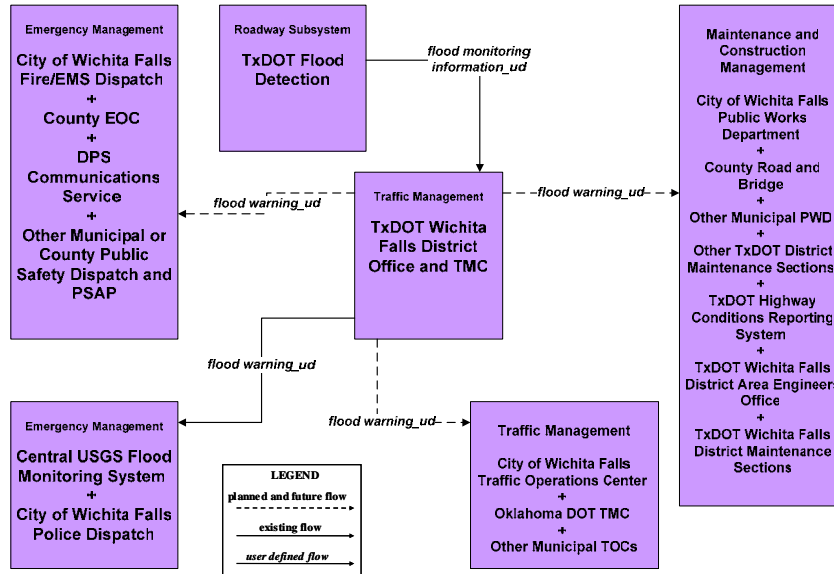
Emergency Management

City of Wichita Falls Fire/EMS Dispatch
+
County EOC
+
DPS Communications Service
+
Other Municipal or County Public Safety Dispatch and PSAP

Roadway Subsystem

TxDOT Flood Detection

flood monitoring information_ud

Maintenance and Construction Management

City of Wichita Falls Public Works Department
+
County Road and Bridge
+
Other Municipal PWD
+
Other TxDOT District Maintenance Sections
+
TxDOT Highway Conditions Reporting System
+
TxDOT Wichita Falls District Area Engineers Office
+
TxDOT Wichita Falls District Maintenance Sections

flood warning_ud

Traffic Management

TxDOT Wichita Falls District Office and TMC

flood warning_ud

flood warning_ud

Emergency Management

Central USGS Flood Monitoring System
+
City of Wichita Falls Police Dispatch

flood warning_ud

Traffic Management

City of Wichita Falls Traffic Operations Center
+
Oklahoma DOT TMC
+
Other Municipal TOCs

LEGEND
planned and future flow
existing flow
user defined flow